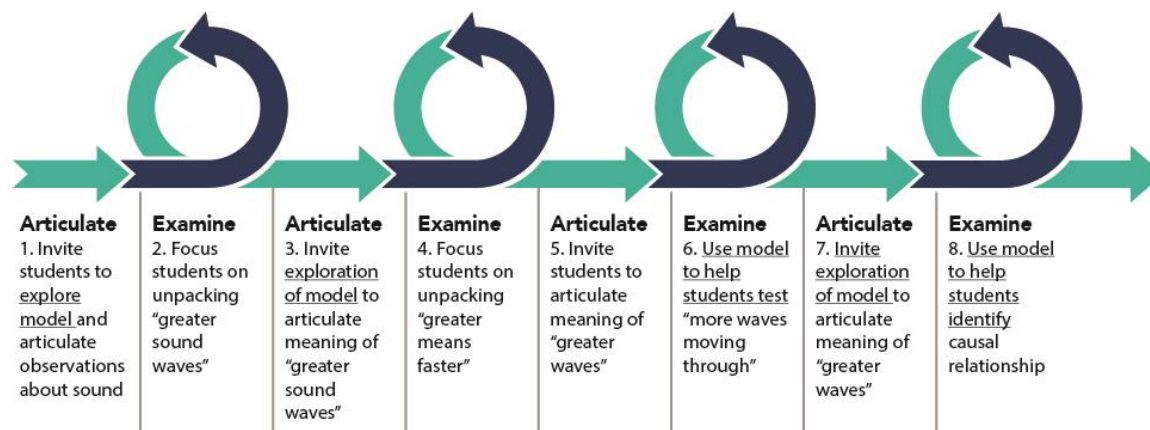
Articulate
1. Invite students to explore model and articulate observations about sound

Examine
2. Focus students on unpacking "greater sound waves"

Articulate
3. Invite exploration of model to articulate meaning of "greater sound waves"

Examine
4. Focus students on unpacking "greater means faster"

Articulate
5. Invite students to articulate meaning of "greater waves"

Examine
6. Use model to help students test "more waves moving through"

Articulate
7. Invite exploration of model to articulate meaning of "greater waves"

Examine
8. Use model to help students identify causal relationship